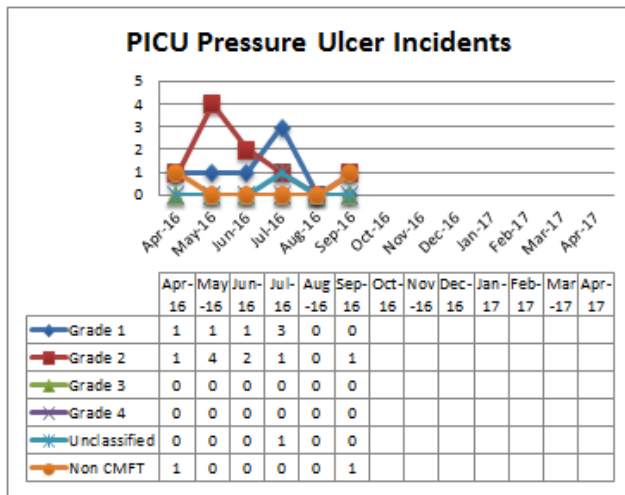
PICU Pressure Ulcer Incidents

5
4
3
2
1
0

Apr-16 May-16 Jun-16 Jul-16 Aug-16 Sep-16 Oct-16 Nov-16 Dec-16 Jan-17 Feb-17 Mar-17 Apr-17

| | Apr-16 | May-16 | Jun-16 | Jul-16 | Aug-16 | Sep-16 | Oct-16 | Nov-16 | Dec-16 | Jan-17 | Feb-17 | Mar-17 | Apr-17 |
|---|---|---|---|---|---|---|---|---|---|---|---|---|---|
| Grade 1 | 1 | 1 | 1 | 3 | 0 | 0 | | | | | | | |
| Grade 2 | 1 | 4 | 2 | 1 | 0 | 1 | | | | | | | |
| Grade 3 | 0 | 0 | 0 | 0 | 0 | 0 | | | | | | | |
| Grade 4 | 0 | 0 | 0 | 0 | 0 | 0 | | | | | | | |
| Unclassified | 0 | 0 | 0 | 1 | 0 | 0 | | | | | | | |
| Non CMFT | 1 | 0 | 0 | 0 | 0 | 1 | | | | | | | |